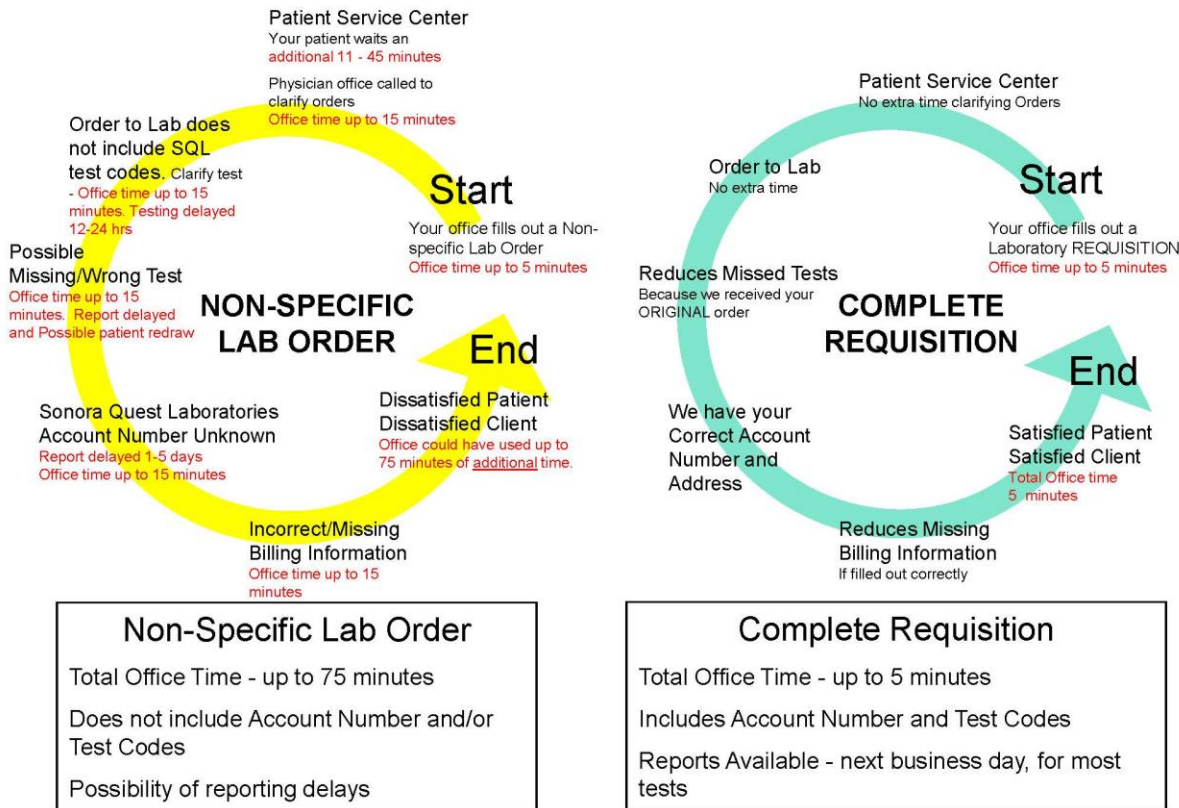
Patient Service Center
Your patient waits an additional 11 - 45 minutes

Physician office called to clarify orders
Office time up to 15 minutes

Order to Lab does not include SQL test codes. Clarify test - Office time up to 15 minutes. Testing delayed 12-24 hrs

Start

Your office fills out a Non-specific Lab Order
Office time up to 5 minutes

Possible Missing/Wrong Test
Office time up to 15 minutes. Report delayed and Possible patient redraw

NON-SPECIFIC LAB ORDER

End

Sonora Quest Laboratories Account Number Unknown
Report delayed 1-5 days
Office time up to 15 minutes

Dissatisfied Patient
Dissatisfied Client
Office could have used up to 75 minutes of additional time.

Incorrect/Missing Billing Information
Office time up to 15 minutes

Patient Service Center
No extra time clarifying Orders

Order to Lab
No extra time

Start

Your office fills out a Laboratory REQUISITION
Office time up to 5 minutes

Reduces Missed Tests
Because we received your ORIGINAL order

COMPLETE REQUISITION

End

We have your Correct Account Number and Address

Satisfied Patient
Satisfied Client
Total Office time 5 minutes

Reduces Missing Billing Information
If filled out correctly

Non-Specific Lab Order

Total Office Time - up to 75 minutes

Does not include Account Number and/or Test Codes

Possibility of reporting delays

Complete Requisition

Total Office Time - up to 5 minutes

Includes Account Number and Test Codes

Reports Available - next business day, for most tests